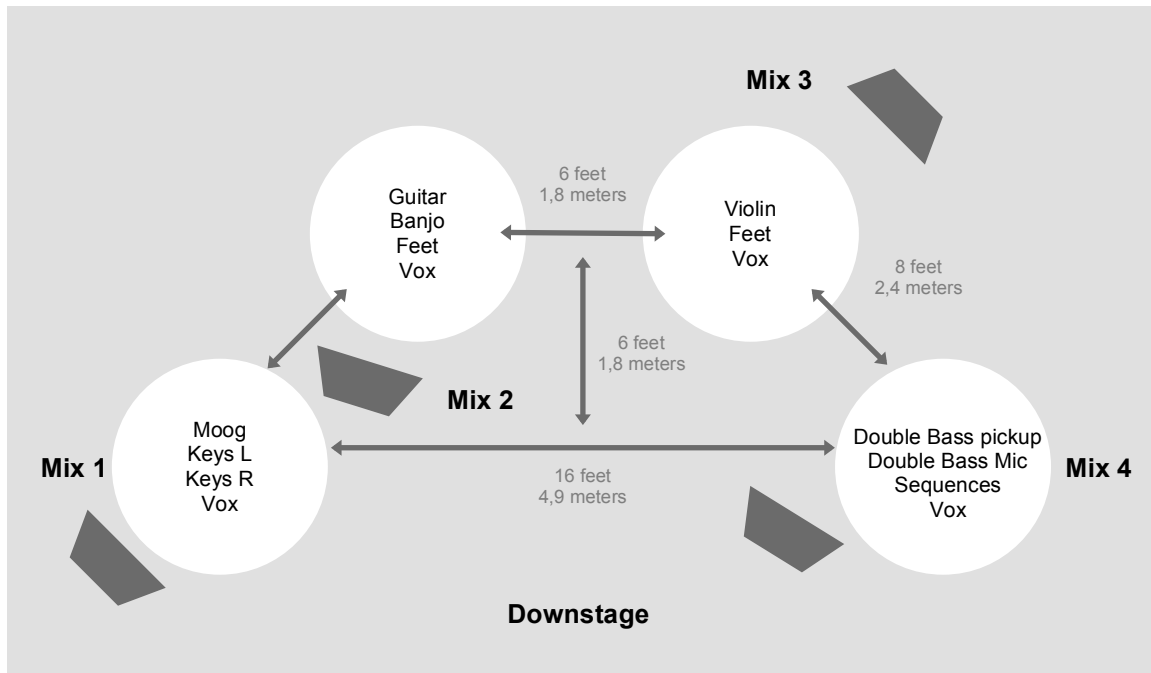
Mix 3

Guitar
Banjo
Feet
Vox

6 feet
1,8 meters

Violin
Feet
Vox

8 feet
2,4 meters

6 feet
1,8 meters

Mix 2

Mix 1

Moog
Keys L
Keys R
Vox

16 feet
4,9 meters

Double Bass pickup
Double Bass Mic
Sequences
Vox

Mix 4

Downstage